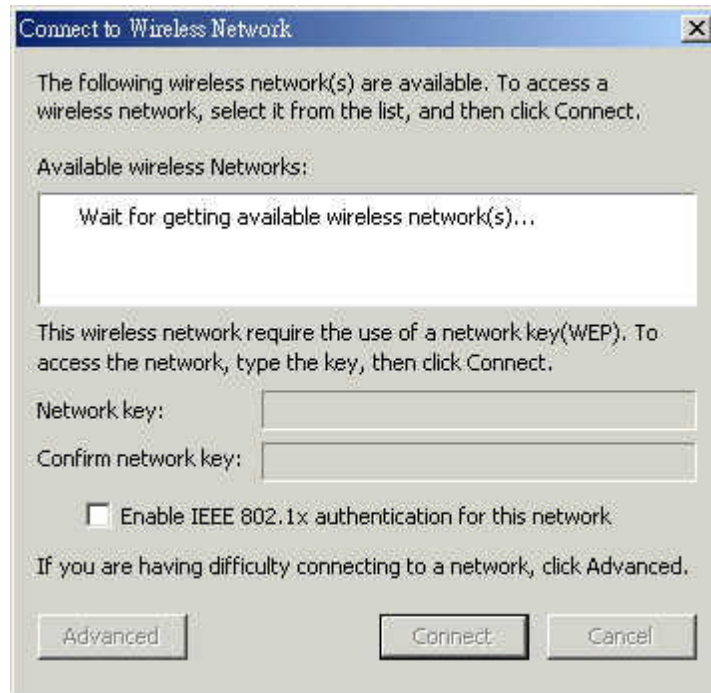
Connect to Wireless Network

×

The following wireless network(s) are available. To access a wireless network, select it from the list, and then click Connect.

Available wireless Networks:

Wait for getting available wireless network(s)...

This wireless network require the use of a network key(WEP). To access the network, type the key, then click Connect.

Network key:

Confirm network key:

Enable IEEE 802.1x authentication for this network

If you are having difficulty connecting to a network, click Advanced.

Advanced

Connect

Cancel